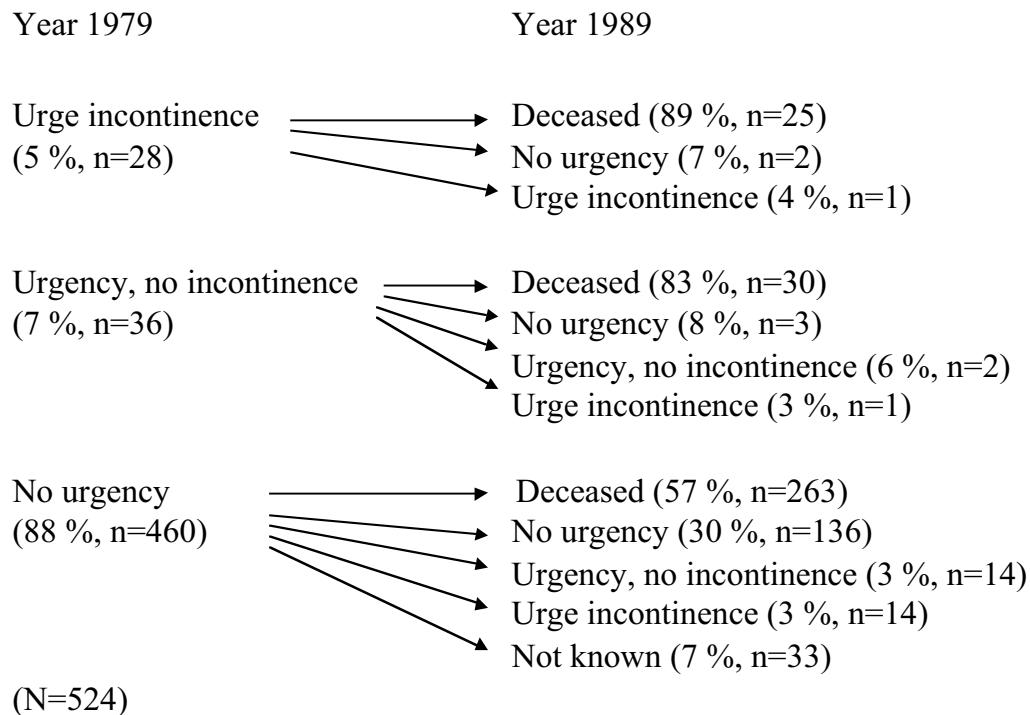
Year 1979

Year 1989

Urge incontinence
(5 %, n=28)

Deceased (89 %, n=25)
No urgency (7 %, n=2)
Urge incontinence (4 %, n=1)

Urgency, no incontinence
(7 %, n=36)

Deceased (83 %, n=30)
No urgency (8 %, n=3)
Urgency, no incontinence (6 %, n=2)
Urge incontinence (3 %, n=1)

No urgency
(88 %, n=460)

Deceased (57 %, n=263)
No urgency (30 %, n=136)
Urgency, no incontinence (3 %, n=14)
Urge incontinence (3 %, n=14)
Not known (7 %, n=33)

(N=524)